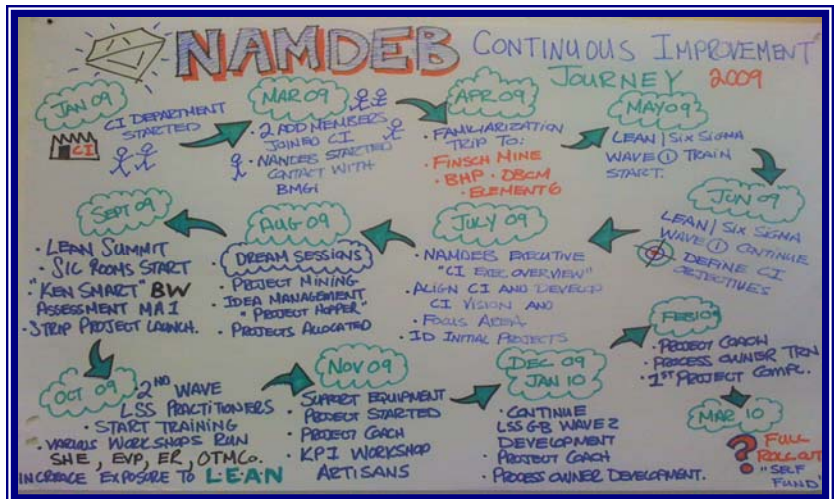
NAMDEB CONTINUOUS IMPROVEMENT JOURNEY 2009

JAN 09
CI DEPARTMENT STARTED
CI

MAR 09
· 2 ADD MEMBERS JOINED CI
· NAMDEB STARTED CONTACT WITH BMGI

APR 09
· FAMILIARIZATION TRIP TO:
· FINSCH MINE
· BHP · DBCM
· ELEMENT 6

MAY 09?
LEAN | SIX SIGMA WAVE ① TRAIN START.

JUN 09
LEAN | SIX SIGMA WAVE ① CONTINUE
· DEFINE CI OBJECTIVES

JULY 09
· NAMDEB EXECUTIVE "CI EXEC OVERVIEW"
· ALIGN CI AND DEVELOP CI VISION AND
· FOCUS AREA
· ID INITIAL PROJECTS

AUG 09
DREAM SESSIONS
· PROJECT MINING
· IDEA MANAGEMENT. "PROJECT HOPPER"
· PROJECTS ALLOCATED

SEPT 09
· LEAN SUMMIT
· SIC ROOMS START
· "KEN SMART" BW ASSESSMENT MA1
· STRIP PROJECT LAUNCH.

OCT 09
2ND WAVE LSS PRACTITIONERS
· START TRAINING
· VARIOUS WORKSHOPS RUN
SHE, EVP, ER, OTMCo.
INCREASE EXPOSURE TO LEAN

NOV 09
· SUPPORT EQUIPMENT PROJECT STARTED
· PROJECT COACH
· KPI WORKSHOP ARTISANS

DEC 09 JAN 10
· CONTINUE LSS GB WAVE 2 DEVELOPMENT
· PROJECT COACH
· PROCESS OWNER DEVELOPMENT.

FEB 10
· PROJECT COACH
· PROCESS OWNER TRN
· 1ST PROJECT COMPL.

MAR 10
? FULL ROLL OUT "SELF FUND"